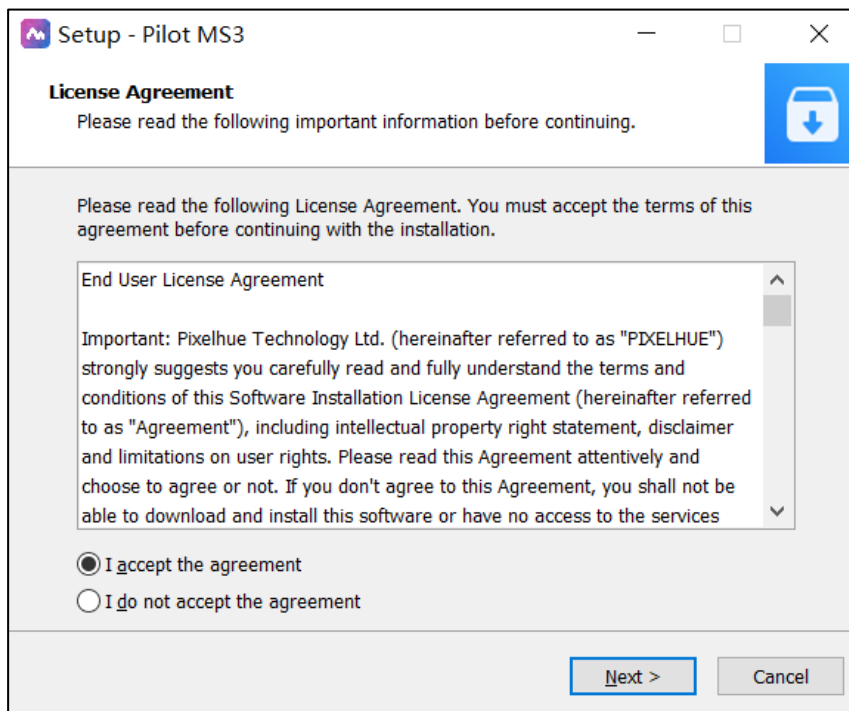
Setup - Pilot MS3

License Agreement
Please read the following important information before continuing.

Please read the following License Agreement. You must accept the terms of this agreement before continuing with the installation.

End User License Agreement

Important: Pixelhue Technology Ltd. (hereinafter referred to as "PIXELHUE") strongly suggests you carefully read and fully understand the terms and conditions of this Software Installation License Agreement (hereinafter referred to as "Agreement"), including intellectual property right statement, disclaimer and limitations on user rights. Please read this Agreement attentively and choose to agree or not. If you don't agree to this Agreement, you shall not be able to download and install this software or have no access to the services

I accept the agreement
I do not accept the agreement

Next >
Cancel